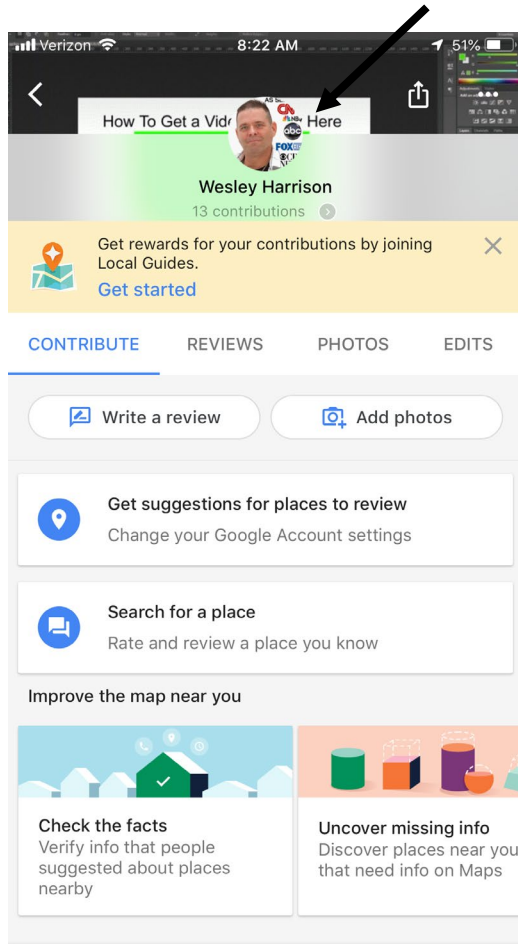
Verizon 8:22 AM 51%

How To Get a Vid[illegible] Here

Wesley Harrison
13 contributions

Get rewards for your contributions by joining Local Guides.
Get started

CONTRIBUTE REVIEWS PHOTOS EDITS

Write a review
Add photos

Get suggestions for places to review
Change your Google Account settings

Search for a place
Rate and review a place you know

Improve the map near you

Check the facts
Verify info that people suggested about places nearby

Uncover missing info
Discover places near you that need info on Maps